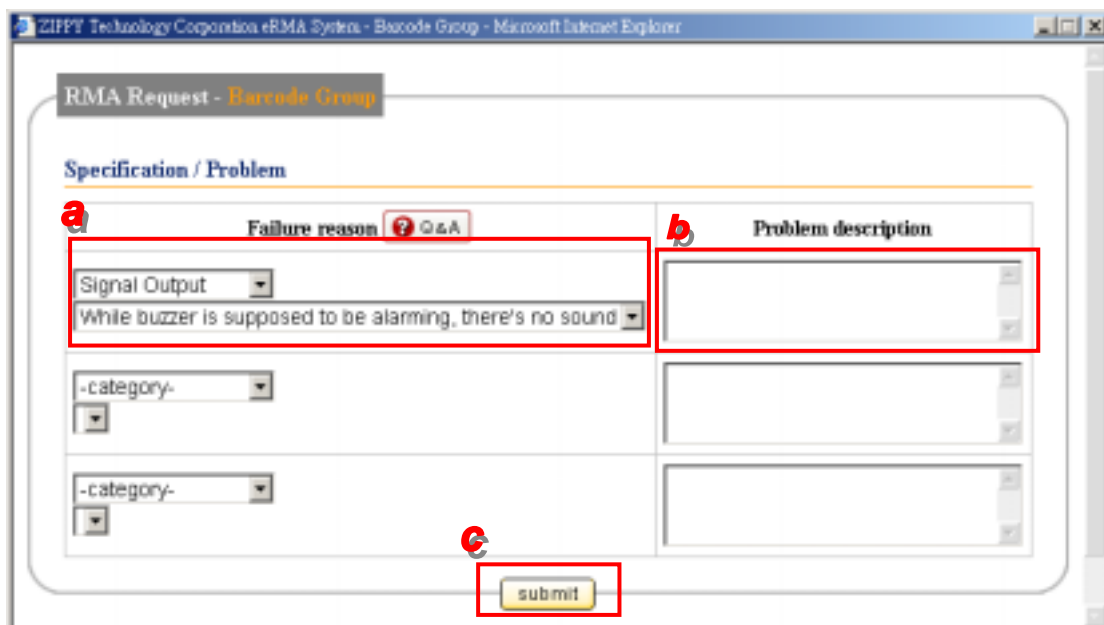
ZIPPY Technology Corporation eRMA System - Barcode Group - Microsoft Internet Explorer

RMA Request - Barcode Group

Specification / Problem

a

Failure reason Q&A

b

Problem description

Signal Output

While buzzer is supposed to be alarming, there's no sound

-category-

-category-

c

submit